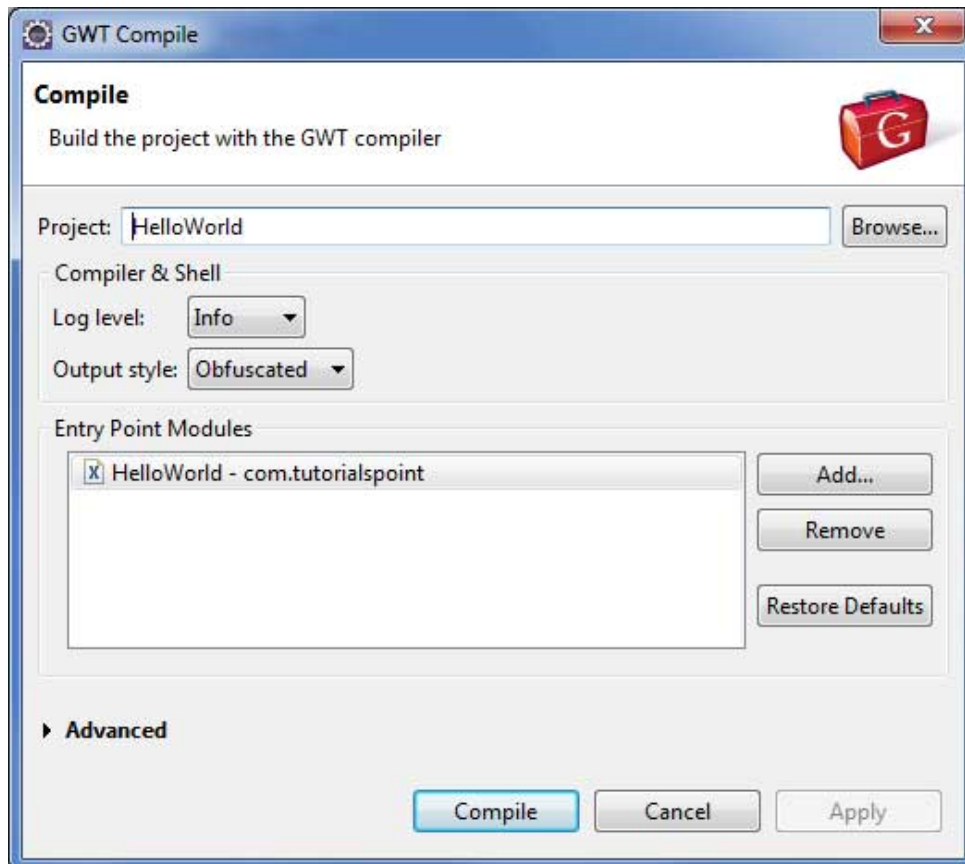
GWT Compile

Compile

Build the project with the GWT compiler

G

Project: HelloWorld

Browse...

Compiler & Shell

Log level: Info

Output style: Obfuscated

Entry Point Modules

HelloWorld - com.tutorialspoint

Add...

Remove

Restore Defaults

Advanced

Compile

Cancel

Apply